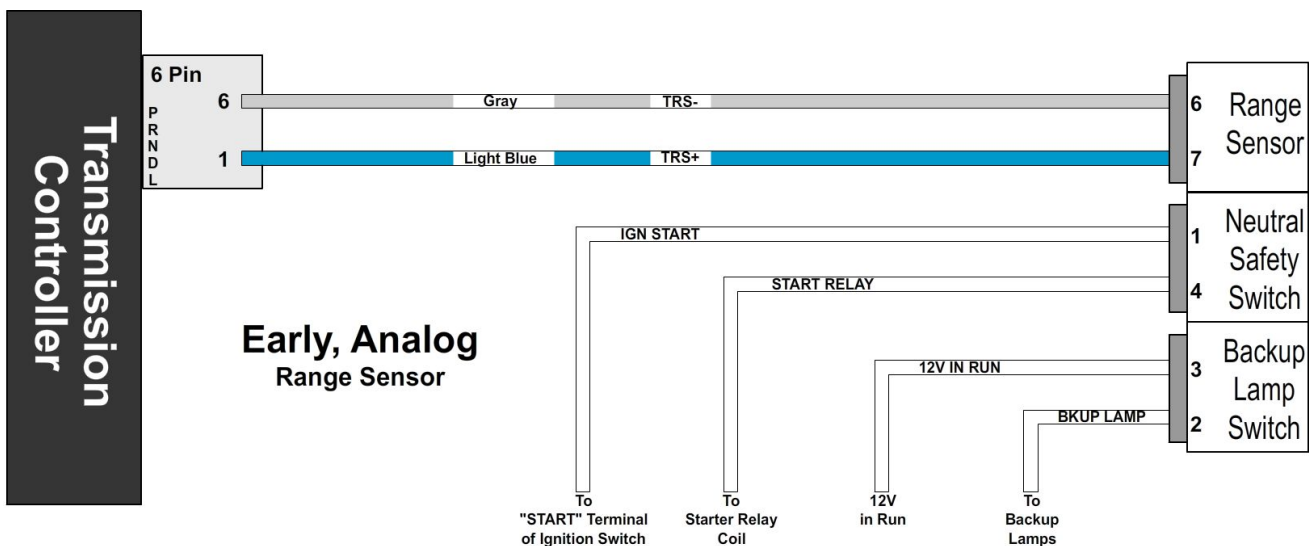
Transmission Controller

6 Pin

P R N D L

6

1

Gray

TRS-

Light Blue

TRS+

6

7

Range Sensor

IGN START

1

START RELAY

4

Neutral Safety Switch

Early, Analog
Range Sensor

12V IN RUN

3

BKUP LAMP

2

Backup Lamp Switch

To "START" Terminal of Ignition Switch

To Starter Relay Coil

12V in Run

To Backup Lamps